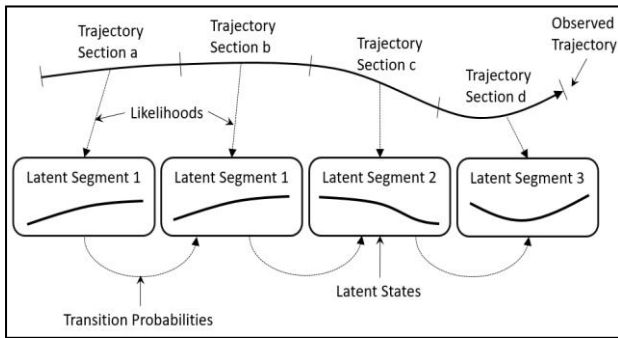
Trajectory Section a

Trajectory Section b

Trajectory Section c

Observed Trajectory

Trajectory Section d

Likelihoods

Latent Segment 1

Latent Segment 1

Latent Segment 2

Latent Segment 3

Latent States

Transition Probabilities